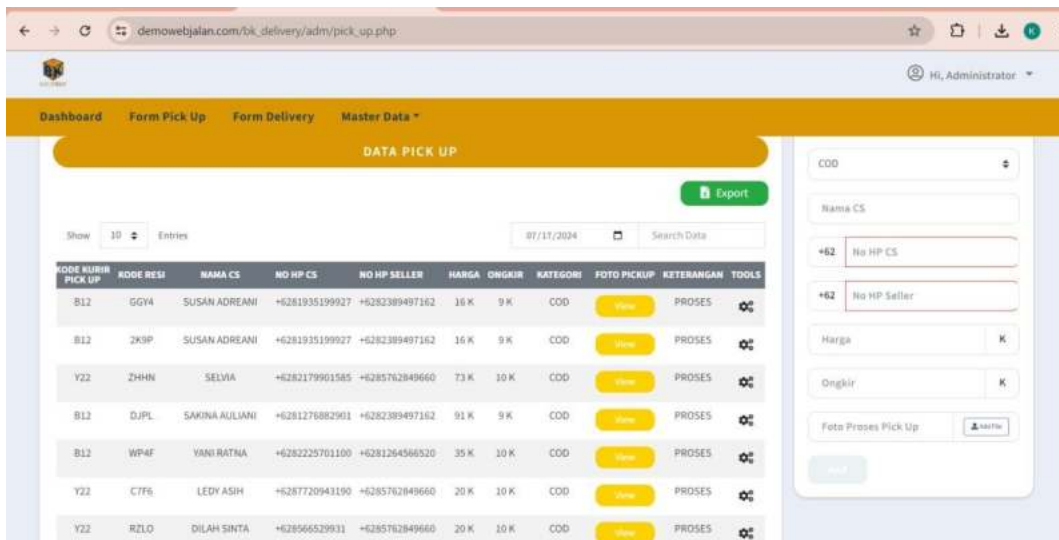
demowebjalan.com/bk_delivery/adm/pick_up.php

Hi, Administrator

Dashboard Form Pick Up Form Delivery Master Data

DATA PICK UP

Export

Show 10 Entries

07/17/2024

Search Data

| KODE KURIR PICK UP | KODE RESI | NAMA CS | NO HP CS | NO HP SELLER | HARGA | ONGKIR | KATEGORI | FOTO PICKUP | KETERANGAN | TOOLS |
|---|---|---|---|---|---|---|---|---|---|---|
| B12 | GGY4 | SUSAN ADREANI | +6281935199927 | +6282389497162 | 16 K | 9 K | COD | View | PROSES | |
| B12 | 2K9P | SUSAN ADREANI | +6281935199927 | +6282389497162 | 16 K | 9 K | COD | View | PROSES | |
| Y22 | ZHHN | SELVIA | +6282179901585 | +6285762849660 | 73 K | 10 K | COD | View | PROSES | |
| B12 | DJPL | SAKINA AULIANI | +6281276882901 | +6282389497162 | 91 K | 9 K | COD | View | PROSES | |
| B12 | WP4F | YANI RATNA | +6282225701100 | +6281264566520 | 35 K | 10 K | COD | View | PROSES | |
| Y22 | C7F6 | LEDY ASIH | +6287720943190 | +6285762849660 | 20 K | 10 K | COD | View | PROSES | |
| Y22 | RZLO | DILAH SINTA | +628566529931 | +6285762849660 | 20 K | 10 K | COD | View | PROSES | |

COD

Nama CS

+62 No HP CS

+62 No HP Seller

Harga K

Ongkir K

Foto Proses Pick Up Add File

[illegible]